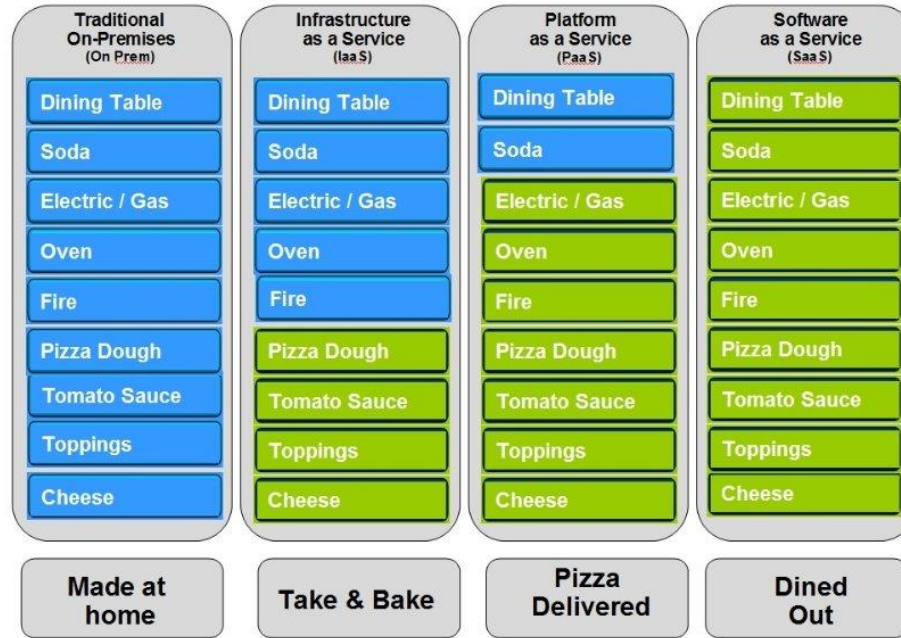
Traditional On-Premises (On Prem)

Dining Table
Soda
Electric / Gas
Oven
Fire
Pizza Dough
Tomato Sauce
Toppings
Cheese

Infrastructure as a Service (Iaa S)

Dining Table
Soda
Electric / Gas
Oven
Fire
Pizza Dough
Tomato Sauce
Toppings
Cheese

Platform as a Service (Paa S)

Dining Table
Soda
Electric / Gas
Oven
Fire
Pizza Dough
Tomato Sauce
Toppings
Cheese

Software as a Service (Saa S)

Dining Table
Soda
Electric / Gas
Oven
Fire
Pizza Dough
Tomato Sauce
Toppings
Cheese

Made at home

Take & Bake

Pizza Delivered

Dined Out